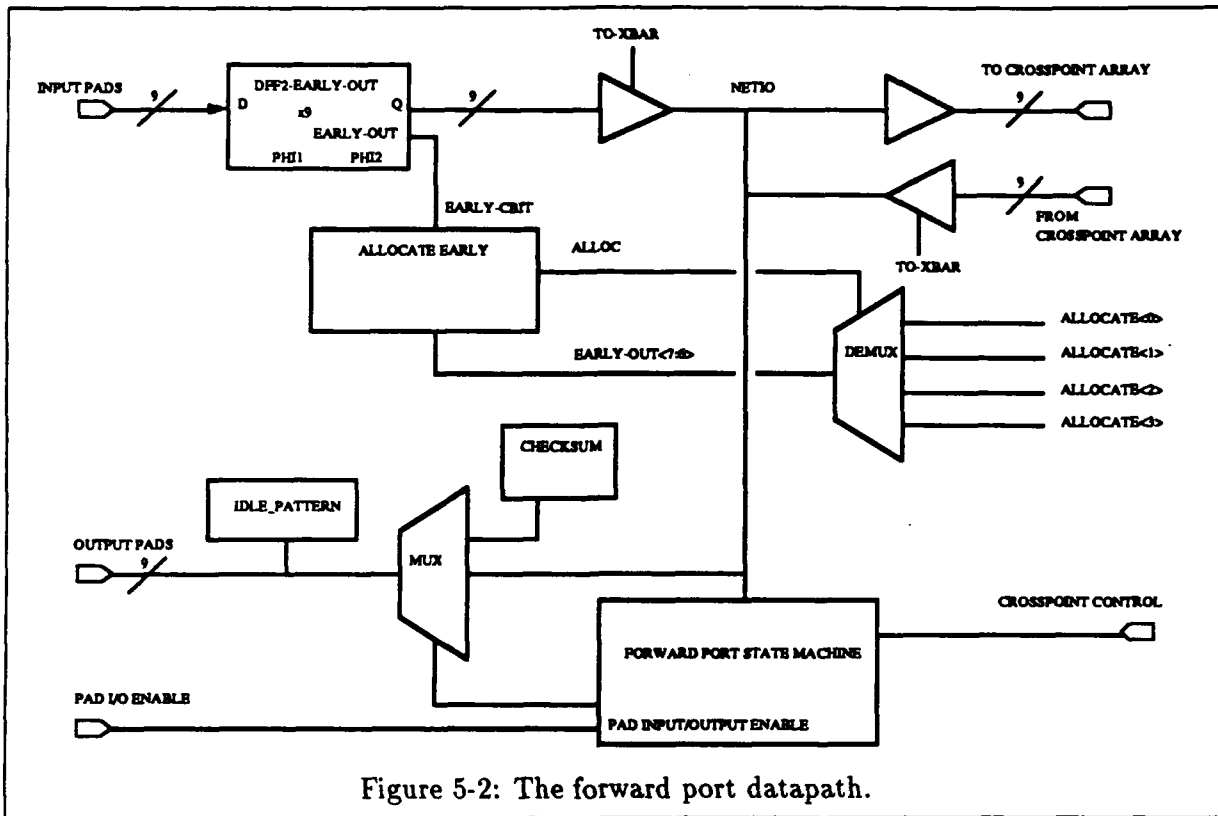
INPUT PADS
9
DFF2-EARLY-OUT
D
x9
Q
EARLY-OUT
PHI1
PHI2
9
TO-XBAR
NET10
TO CROSSPOINT ARRAY
9
9
FROM CROSSPOINT ARRAY
TO-XBAR
EARLY-CBIT
ALLOCATE EARLY
ALLOC
EARLY-OUT<7:0>
DEMUX
ALLOCATE<0>
ALLOCATE<1>
ALLOCATE<2>
ALLOCATE<3>
CHECKSUM
IDLE_PATTERN
OUTPUT PADS
9
MUX
CROSSPOINT CONTROL
FORWARD PORT STATE MACHINE
PAD I/O ENABLE
PAD INPUT/OUTPUT ENABLE

Figure 5-2: The forward port datapath.